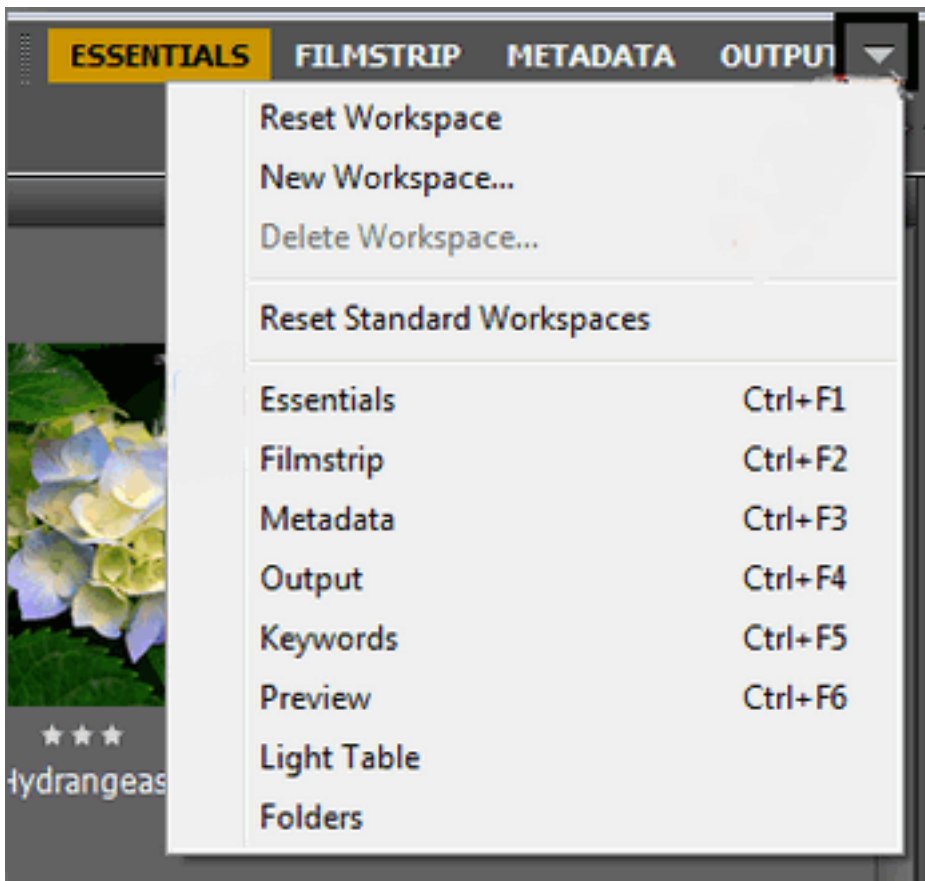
ESSENTIALS FILMSTRIP METADATA OUTPUT

Reset Workspace
New Workspace...
Delete Workspace...

Reset Standard Workspaces

Essentials Ctrl+F1
Filmstrip Ctrl+F2
Metadata Ctrl+F3
Output Ctrl+F4
Keywords Ctrl+F5
Preview Ctrl+F6
Light Table
Folders

★★★
Hydrangeas